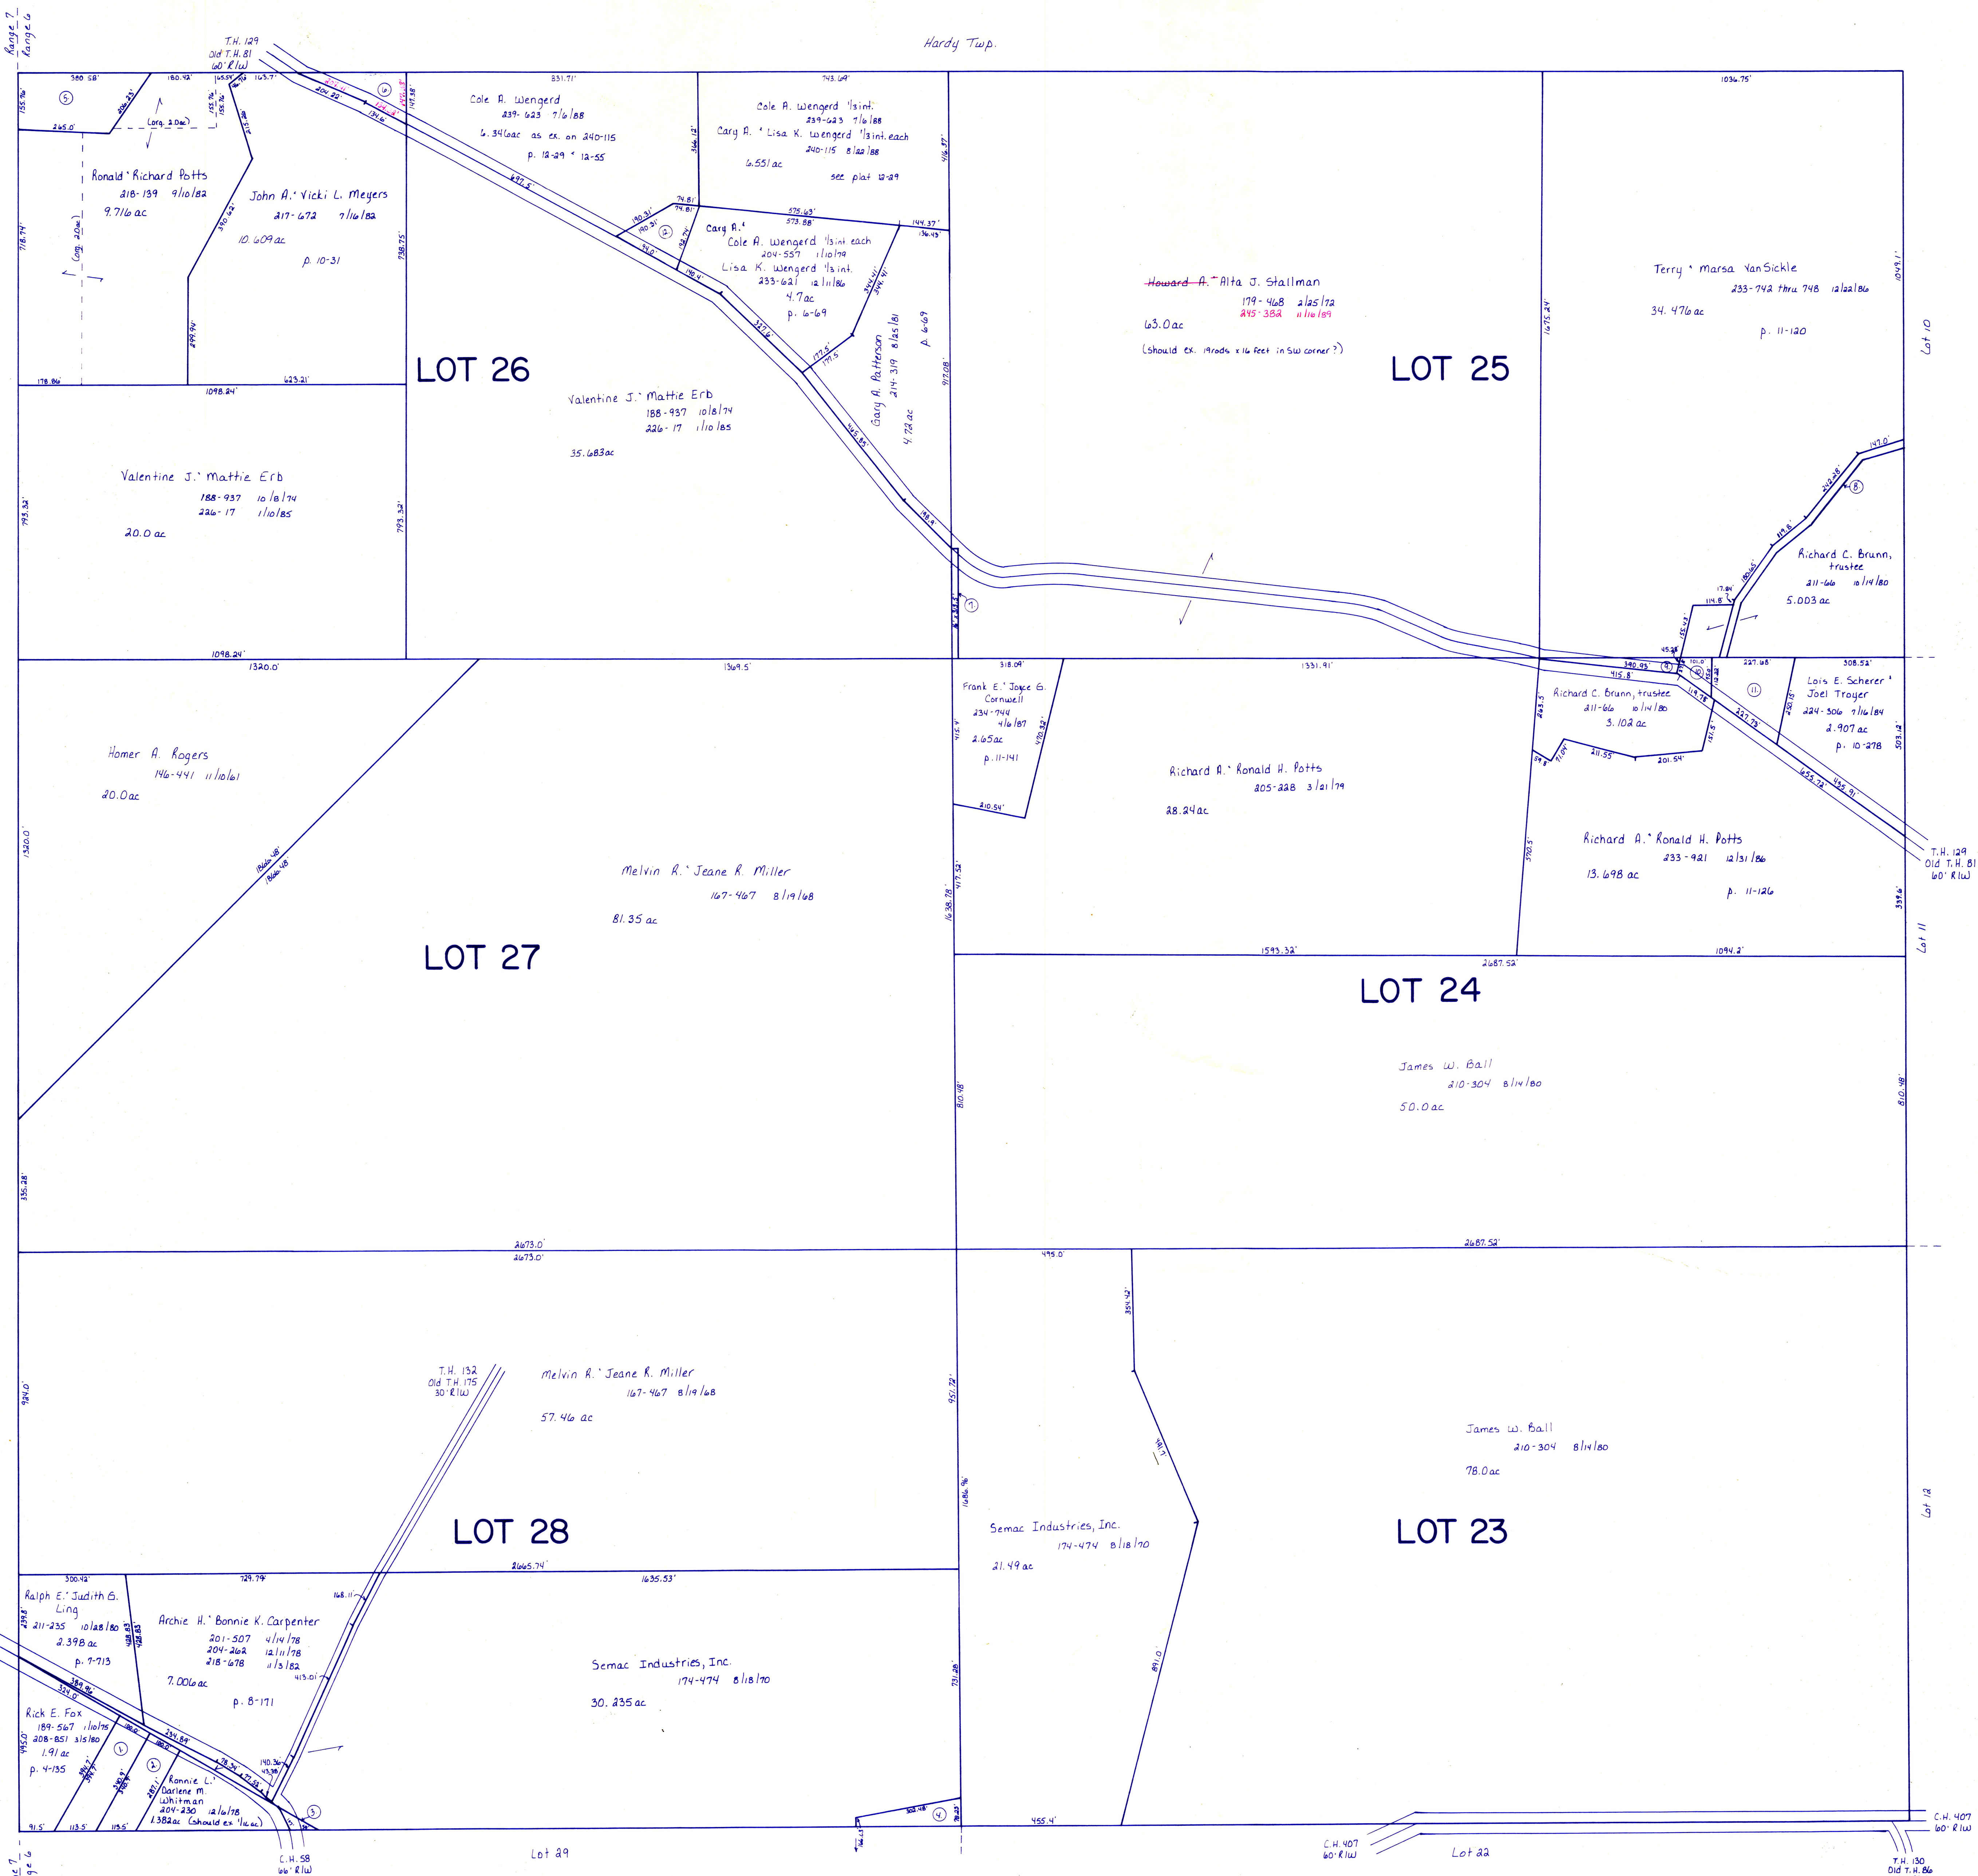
Range 7
Range 6

Hardy Twp.

T.H. 129
Old T.H. 81
60' R/W

380.58'
180.42'
163.7'
155.96'
5
265.0'
(orig. 2.0ac)
Ronald & Richard Potts
218-139 9/10/82
9.716 ac
(orig. 2.0ac)
718.74'
178.86'
1098.24'

John A. & Vicki L. Meyers
217-672 7/16/82
10.609 ac
p. 10-31
623.21'
938.75'

6
149.38
204.22
134.6'

331.71'
Cole A. Wengerd
239-623 7/6/88
6.34 ac as ex. on 240-115
p. 12-29 & 12-55

743.69'
Cole A. Wengerd 1/3 int.
239-623 7/6/88
Cary A. & Lisa K. Wengerd 1/3 int. each
240-115 8/22/88
6.551 ac
see plat 12-29
346.12'
416.57'

74.81'
575.63'
573.88'
144.37'
136.43'
190.31'
2
Cary A. &
Cole A. Wengerd 1/3 int each
204-557 11/10/79
Lisa K. Wengerd 1/3 int.
233-621 12/11/86
4.7 ac
p. 6-69
697.5'
327.6'
177.5'
Gary A. Patterson
214-319 8/25/81
4.72 ac
p. 6-69
917.08'

LOT 26

Valentine J. & Mattie Erb
188-937 10/8/74
226-17 1/10/85
35.683 ac

Valentine J. & Mattie Erb
188-937 10/8/74
226-17 1/10/85
20.0 ac
793.32'
793.32'
1098.24'

Howard A. & Alta J. Stallman
179-468 2/25/72
245-382 11/16/89
63.0 ac
(should ex. 19 rods x 16 feet in SW corner?)

LOT 25

1036.75'
Terry & Marsa VanSickle
233-742 thru 748 12/22/86
34.476 ac
p. 11-120
1675.24'
1049.1'
Lot 10

147.0'
8
Richard C. Brunn, trustee
211-66 10/14/80
5.003 ac
7

1320.0'
1369.5'
318.09'
1331.91'
340.95'
415.8'
227.68'
308.52'

Homer A. Rogers
146-441 11/10/61
20.0 ac
1320.0'
1866.48

Melvin R. & Jeane R. Miller
167-467 8/19/68
81.35 ac

LOT 27

Frank E. & Joyce G. Cornwell
234-744 4/6/87
2.65 ac
p. 11-141
210.54'

Richard A. & Ronald H. Potts
205-228 3/21/79
28.24 ac

Richard C. Brunn, trustee
211-66 10/14/80
3.102 ac
211.55'
201.54'

11
Lois E. Scherer &
Joel Troyer
224-506 7/16/84
2.907 ac
p. 10-278
503.12'

Richard A. & Ronald H. Potts
233-921 12/31/86
13.698 ac
p. 11-126

T.H. 129
Old T.H. 81
60' R/W
339.6'
Lot 11

1638.78'
417.52'
1593.32'
2687.52'
1094.2'

LOT 24

James W. Ball
210-304 8/14/80
50.0 ac
810.48'
810.48'
335.28'

2673.0'
2673.0'
495.0'
2687.52'

T.H. 132
Old T.H. 175
30' R/W

Melvin R. & Jeane R. Miller
167-467 8/19/68
57.46 ac
924.0'

LOT 28

951.72'
354.42'
James W. Ball
210-304 8/14/80
78.0 ac

Semac Industries, Inc.
174-474 8/18/70
21.49 ac

LOT 23
Lot 12

300.42'
729.79'
2665.74'
1635.53'
Ralph E. & Judith G. Ling
211-235 10/28/80
2.398 ac
p. 7-713

Archie H. & Bonnie K. Carpenter
201-507 4/14/78
204-262 12/11/78
218-678 11/3/82
7.006 ac
p. 8-171
168.11'
413.01'

Semac Industries, Inc.
174-474 8/18/70
30.235 ac

891.0'
731.28'
1686.96'

Rick E. Fox
189-567 1/10/75
208-851 3/5/80
1.91 ac
p. 4-135
1
2
Ronnie L. &
Darlene M. Whitman
204-230 12/6/78
1.382 ac (should ex 1/4 ac)
3
495.0'
91.5'
113.5'
113.5'
4
455.4'

C.H. 58
66' R/W
Lot 29
C.H. 407
60' R/W
Lot 22
C.H. 407
60' R/W
T.H. 130
Old T.H. 86